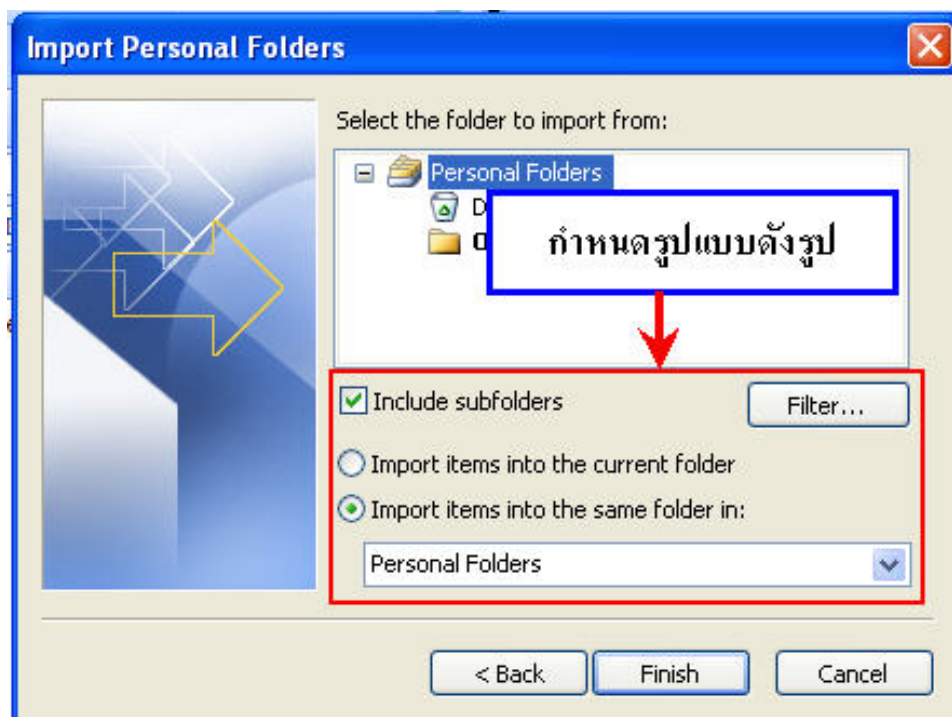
Import Personal Folders

Select the folder to import from:

Personal Folders

D

กำหนดรูปแบบดังรูป

Include subfolders

Filter...

Import items into the current folder

Import items into the same folder in:

Personal Folders

< Back

Finish

Cancel